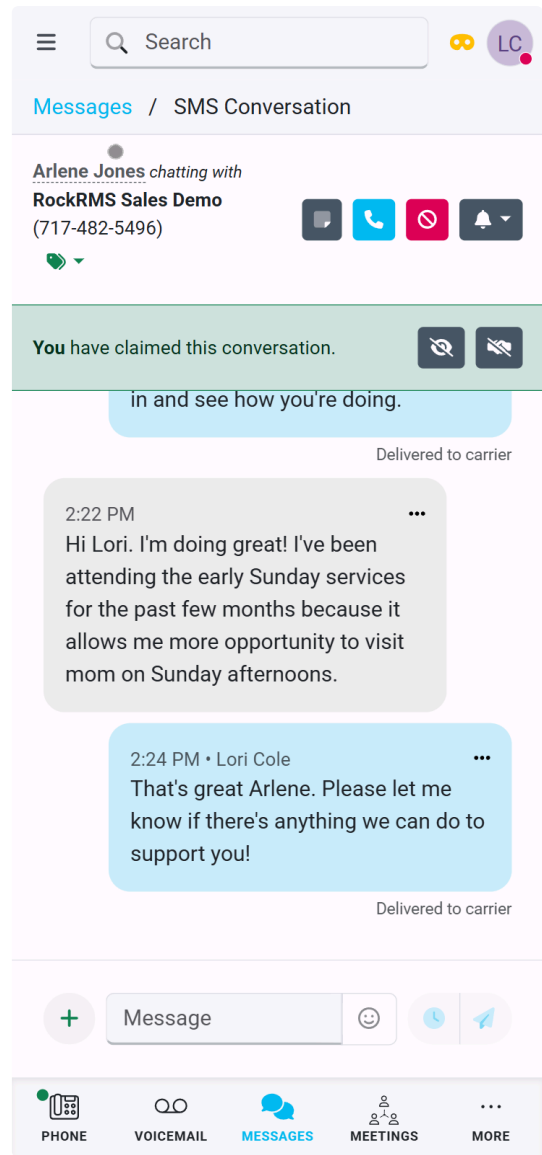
Search

LC

Messages / SMS Conversation

Arlene Jones chatting with
RockRMS Sales Demo
(717-482-5496)

You have claimed this conversation.

in and see how you're doing.

Delivered to carrier

2:22 PM
Hi Lori. I'm doing great! I've been attending the early Sunday services for the past few months because it allows me more opportunity to visit mom on Sunday afternoons.

2:24 PM • Lori Cole
That's great Arlene. Please let me know if there's anything we can do to support you!

Delivered to carrier

Message

PHONE VOICEMAIL MESSAGES MEETINGS MORE